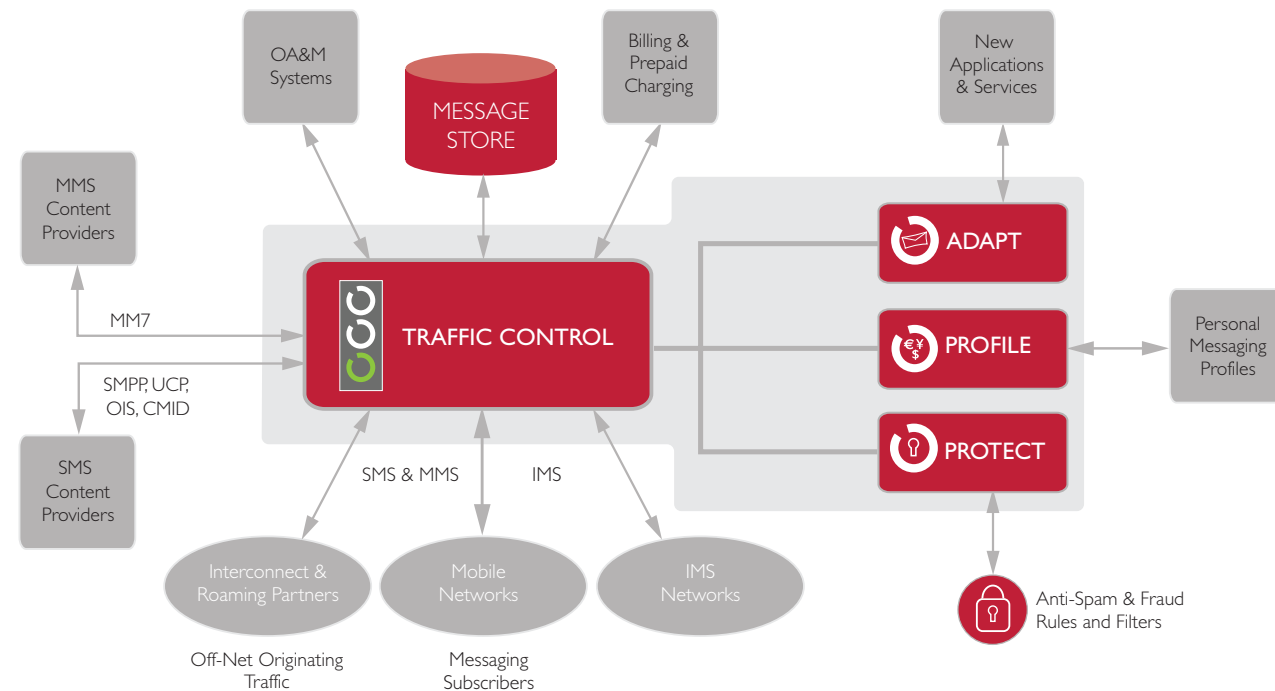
OA&M Systems

MESSAGE STORE

Billing & Prepaid Charging

New Applications & Services

MMS Content Providers

MM7

SMPP, UCP, OIS, CMID

SMS Content Providers

TRAFFIC CONTROL

ADAPT

PROFILE

PROTECT

Personal Messaging Profiles

SMS & MMS

IMS

Interconnect & Roaming Partners

Mobile Networks

IMS Networks

Anti-Spam & Fraud Rules and Filters

Off-Net Originating Traffic

Messaging Subscribers